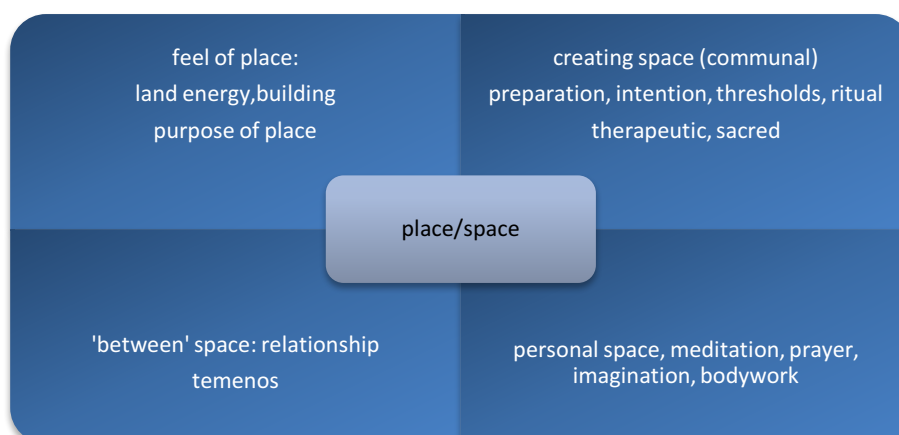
feel of place:
land energy,building
purpose of place

creating space (communal)
preparation, intention, thresholds, ritual
therapeutic, sacred

place/space

'between' space: relationship
temenos

personal space, meditation, prayer, imagination, bodywork